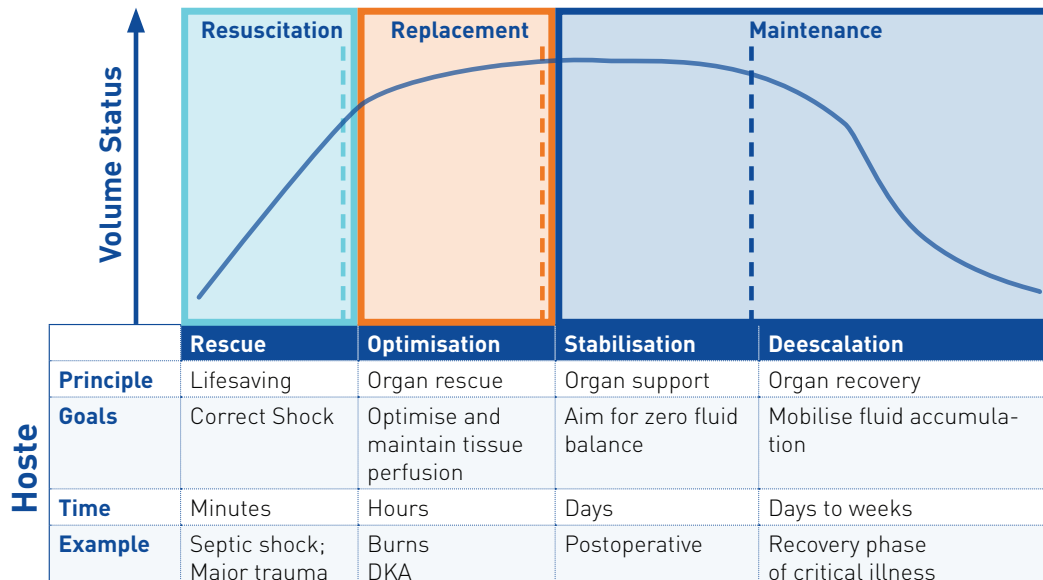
Resuscitation

Replacement

Maintenance

Volume Status

Hoste

| | Rescue | Optimisation | Stabilisation | Deescalation |
|---|---|---|---|---|
| Principle | Lifesaving | Organ rescue | Organ support | Organ recovery |
| Goals | Correct Shock | Optimise and maintain tissue perfusion | Aim for zero fluid balance | Mobilise fluid accumulation |
| Time | Minutes | Hours | Days | Days to weeks |
| Example | Septic shock; Major trauma | Burns DKA | Postoperative | Recovery phase of critical illness |